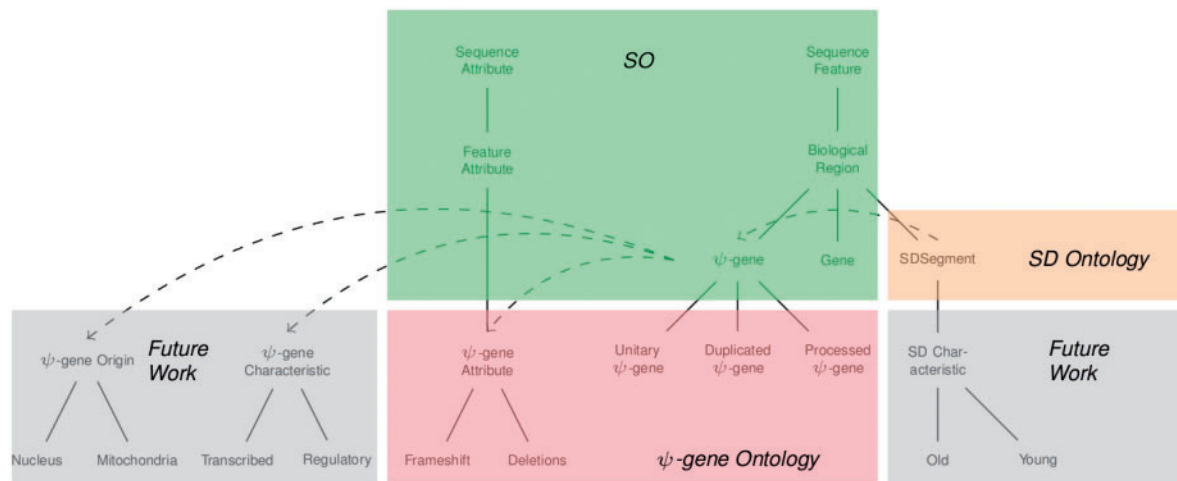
Sequence Attribute

SO

Sequence Feature

Feature Attribute

Biological Region

$\psi$-gene

Gene

SDSegment

SD Ontology

$\psi$-gene Origin

Future Work

$\psi$-gene Characteristic

$\psi$-gene Attribute

Unitary $\psi$-gene

Duplicated $\psi$-gene

Processed $\psi$-gene

SD Characteristic

Future Work

Nucleus

Mitochondria

Transcribed

Regulatory

Frameshift

Deletions

$\psi$-gene Ontology

Old

Young